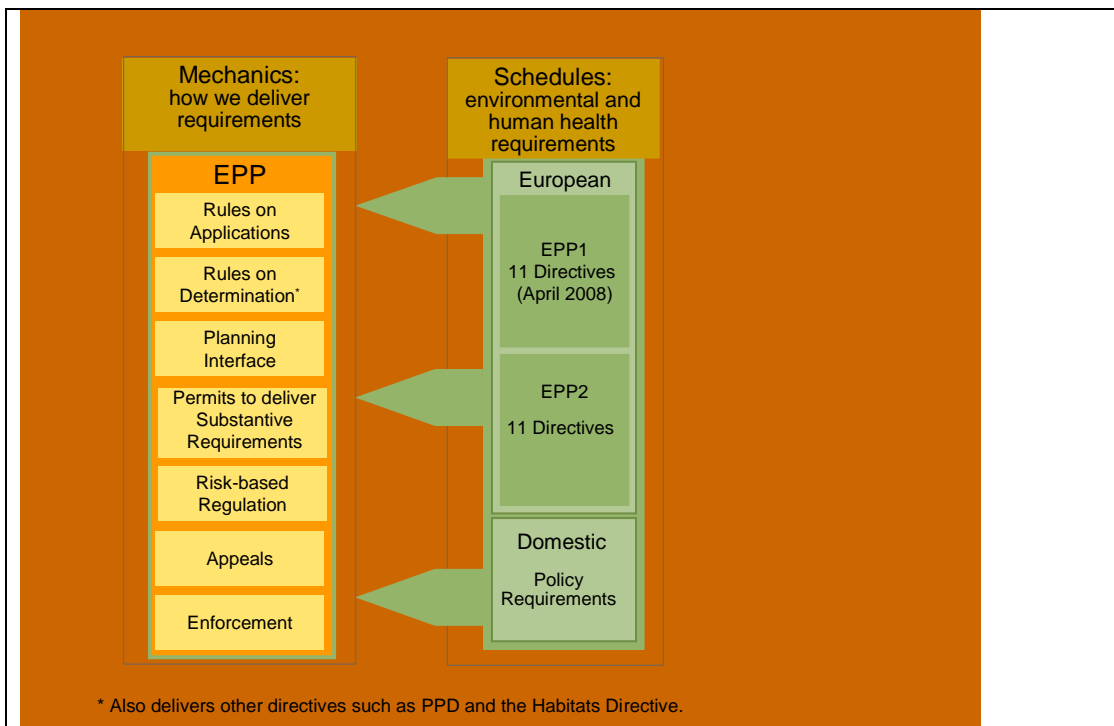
Mechanics: how we deliver requirements

EPP

Rules on Applications

Rules on Determination*

Planning Interface

Permits to deliver Substantive Requirements

Risk-based Regulation

Appeals

Enforcement

Schedules: environmental and human health requirements

European

EPP1
11 Directives
(April 2008)

EPP2
11 Directives

Domestic

Policy Requirements

* Also delivers other directives such as PPD and the Habitats Directive.